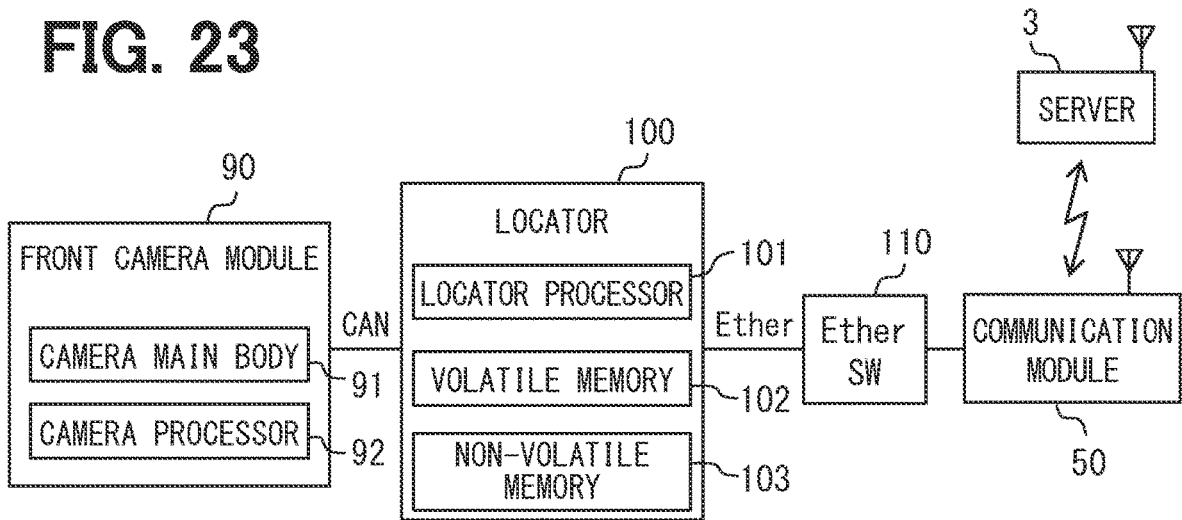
FIG. 23

3
SERVER

100
90
LOCATOR
FRONT CAMERA MODULE
101
110
LOCATOR PROCESSOR
CAN
Ether
Ether SW
COMMUNICATION MODULE
CAMERA MAIN BODY
91
VOLATILE MEMORY
102
CAMERA PROCESSOR
92
NON-VOLATILE MEMORY
103
50